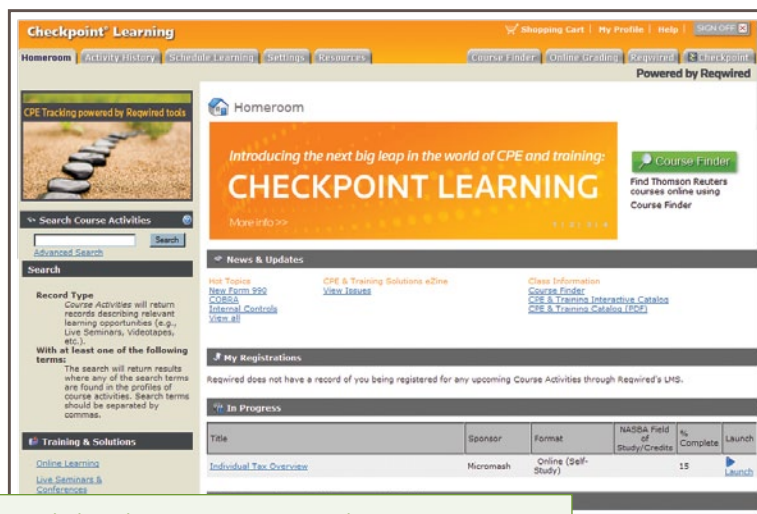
Checkpoint Learning

Shopping Cart | My Profile | Help | SIGN OFF

Homeroom | Activity History | Schedule Learning | Settings | Resources

Course Finder | Online Grading | Reqwired | Checkpoint

Powered by Reqwired

CPE Tracking powered by Reqwired tools

Search Course Activities

Search

Advanced Search

Search

Record Type
Course Activities will return records describing relevant learning opportunities (e.g., Live Seminars, Videotapes, etc.).
With at least one of the following terms:
The search will return results where any of the search terms are found in the profiles of course activities. Search terms should be separated by commas.

Training & Solutions

Online Learning
Live Seminars & Conferences

Homeroom

Introducing the next big leap in the world of CPE and training:
CHECKPOINT LEARNING
More info >>

Course Finder
Find Thomson Reuters courses online using Course Finder

News & Updates

Hot Topics
New Form 990
COBRA
Internal Controls
View all

CPE & Training Solutions eZine
View Issues

Class Information
Course Finder
CPE & Training Interactive Catalog
CPE & Training Catalog (PDF)

My Registrations

Reqwired does not have a record of you being registered for any upcoming Course Activities through Reqwired's LMS.

In Progress

| Title | Sponsor | Format | NASBA Field of Study/Credits | % Complete | Launch |
|---|---|---|---|---|---|
| Individual Tax Overview | Micromash | Online (Self-Study) | | 15 | Launch |